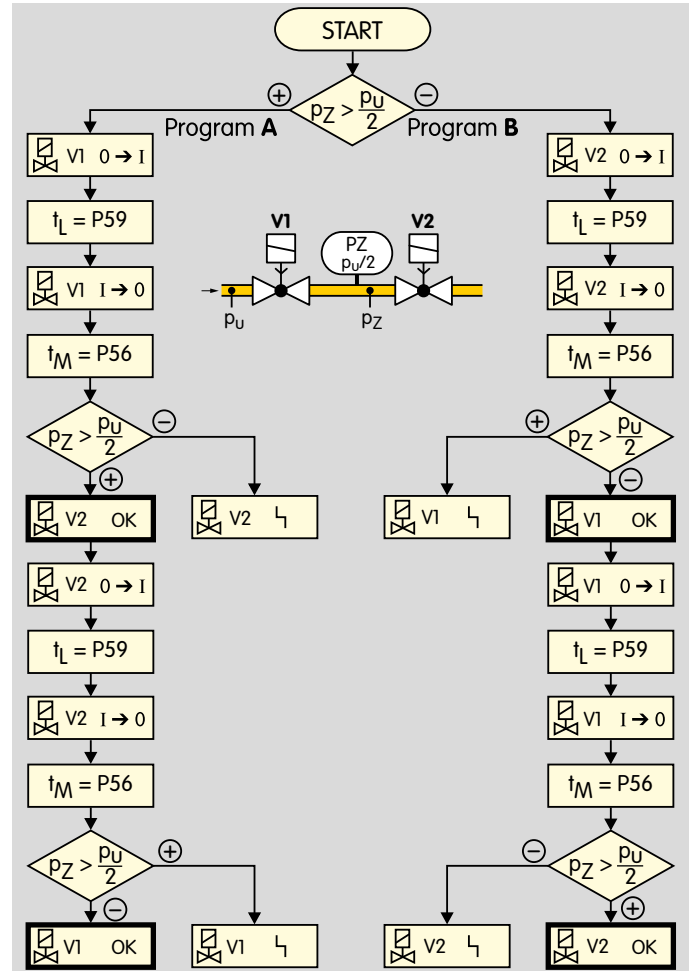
START

$p_Z > \frac{p_U}{2}$

⊕ Program **A**

⊖ Program **B**

V1 $0 \rightarrow I$

$t_L = P59$

V1 $I \rightarrow 0$

$t_M = P56$

V1

V2

PZ
$p_U/2$

$p_U$

$p_Z$

V2 $0 \rightarrow I$

$t_L = P59$

V2 $I \rightarrow 0$

$t_M = P56$

$p_Z > \frac{p_U}{2}$

⊖

⊕

V2 OK

V2 ϟ

$p_Z > \frac{p_U}{2}$

⊕

⊖

V1 ϟ

V1 OK

V2 $0 \rightarrow I$

$t_L = P59$

V2 $I \rightarrow 0$

$t_M = P56$

$p_Z > \frac{p_U}{2}$

⊕

⊖

V1 OK

V1 ϟ

V1 $0 \rightarrow I$

$t_L = P59$

V1 $I \rightarrow 0$

$t_M = P56$

$p_Z > \frac{p_U}{2}$

⊖

⊕

V2 ϟ

V2 OK